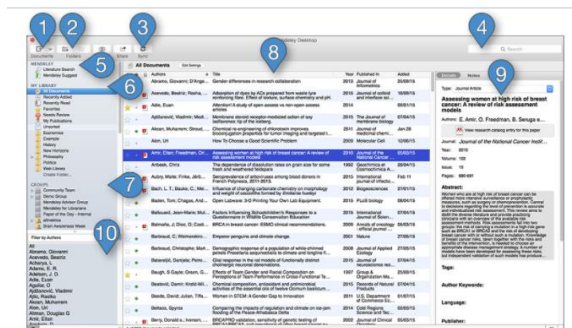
1
2
3
4
5
6
7
8
9
10

Mendeley Desktop

Documents Folders Sync

MENDELEY
Literature Search
Mendeley Suggest

MY LIBRARY
All Documents
Recently Added
Recently Read
Favorites
Needs Review
My Publications
Unsorted

All Documents Edit Settings

Authors Title Year Published In Added

Abrams, Giovanni; D'Ange... Gender differences in research collaboration 2016 Journal of Informetrics

Assessing women at high risk of breast cancer: A review of risk assessment models

Filter by Authors
All

Details Notes

Type: Journal Article

Assessing women at high risk of breast cancer: A review of risk assessment models

Authors: E. Amir, O. Freedman, B. Seruga e...

View research catalog entry for this paper

Journal: Journal of the National Cancer Instit...

Year: 2010

Volume: 102

Issue: 10

Pages: 680-691

Abstract:

Tags:

Author Keywords:

Language:

Publisher:

Search